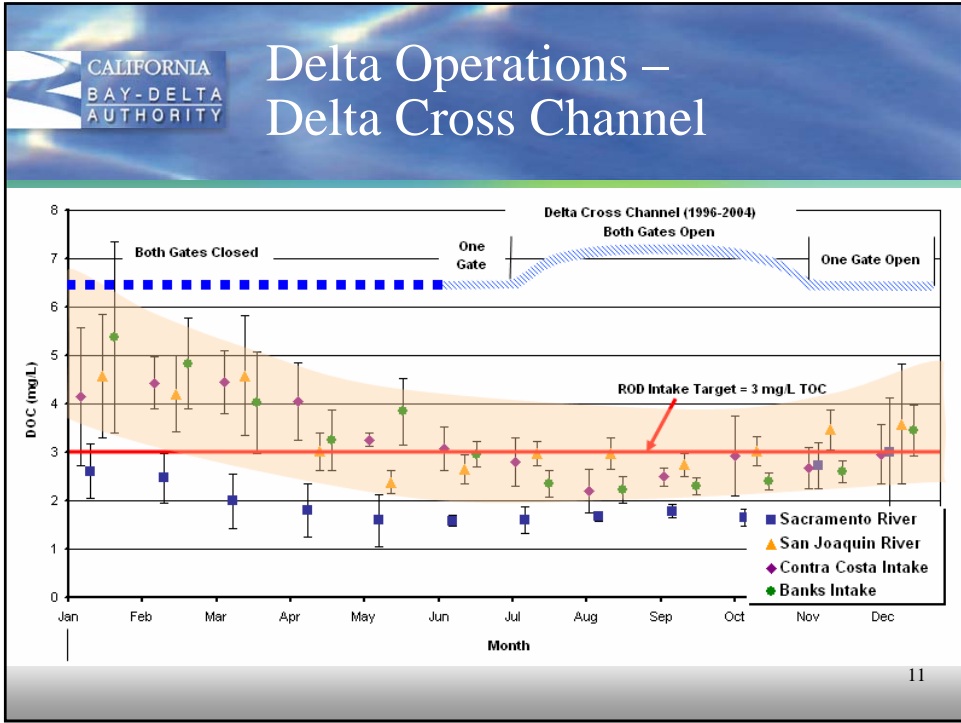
CALIFORNIA
BAY-DELTA
AUTHORITY

Delta Operations –
Delta Cross Channel

Delta Cross Channel (1996-2004)
Both Gates Open

Both Gates Closed

One Gate

One Gate Open

ROD Intake Target = 3 mg/L TOC

DOC (mg/L)

0
1
2
3
4
5
6
7
8

Jan Feb Mar Apr May Jun Jul Aug Sep Oct Nov Dec

Month

Sacramento River
San Joaquin River
Contra Costa Intake
Banks Intake

11